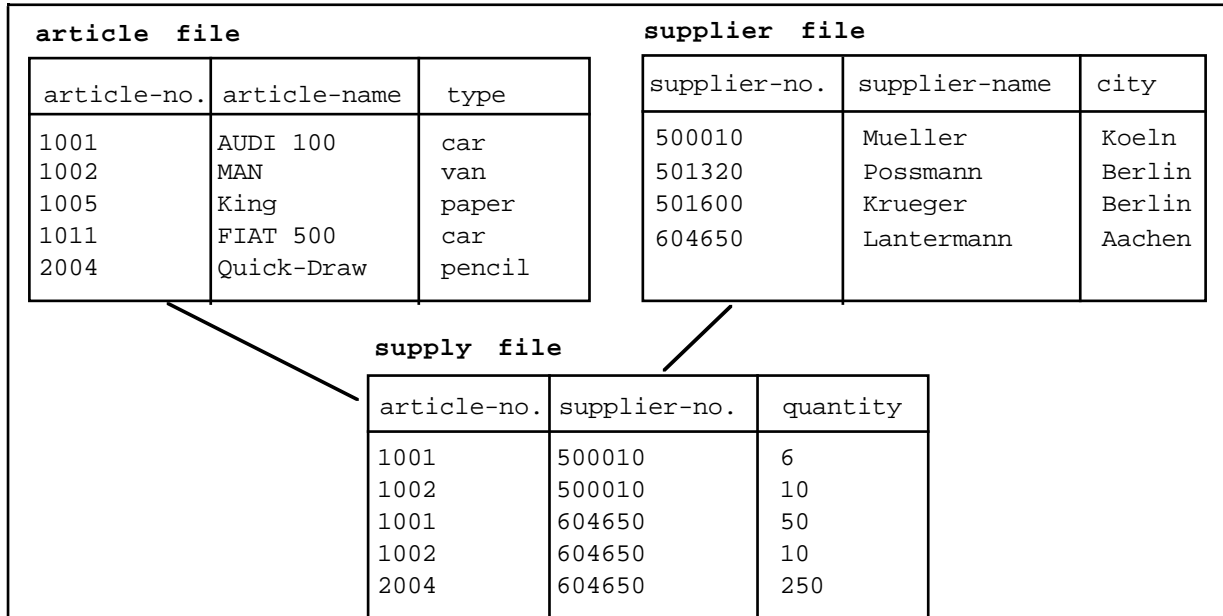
**article file**

| article-no. | article-name | type |
|---|---|---|
| 1001 | AUDI 100 | car |
| 1002 | MAN | van |
| 1005 | King | paper |
| 1011 | FIAT 500 | car |
| 2004 | Quick-Draw | pencil |

**supplier file**

| supplier-no. | supplier-name | city |
|---|---|---|
| 500010 | Mueller | Koeln |
| 501320 | Possmann | Berlin |
| 501600 | Krueger | Berlin |
| 604650 | Lantermann | Aachen |

**supply file**

| article-no. | supplier-no. | quantity |
|---|---|---|
| 1001 | 500010 | 6 |
| 1002 | 500010 | 10 |
| 1001 | 604650 | 50 |
| 1002 | 604650 | 10 |
| 2004 | 604650 | 250 |